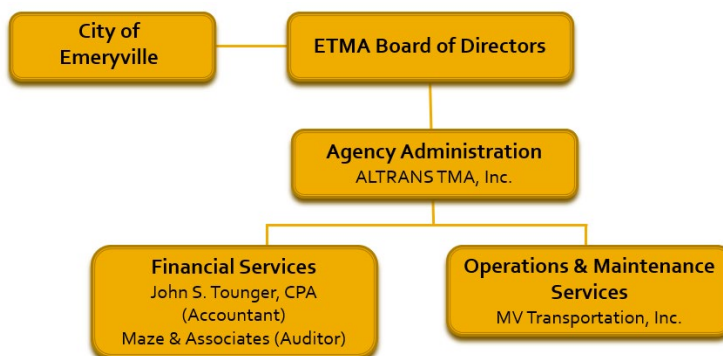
City of Emeryville

ETMA Board of Directors

Agency Administration
ALTRANS TMA, Inc.

Financial Services
John S. Tounger, CPA (Accountant)
Maze & Associates (Auditor)

Operations & Maintenance Services
MV Transportation, Inc.